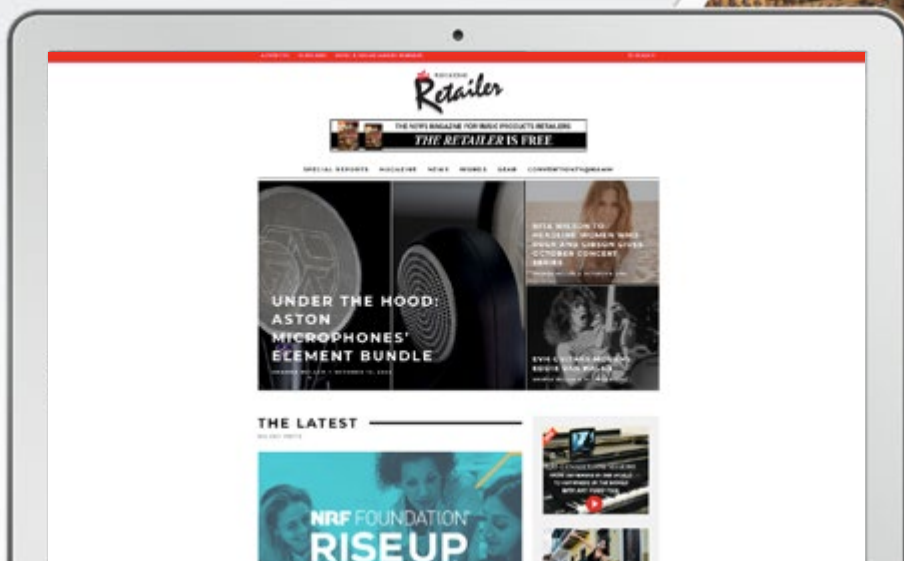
Retailer

THE NEWS MAGAZINE FOR MUSIC PRODUCTS RETAILERS
THE RETAILER IS FREE

SPECIAL REPORTS MAGAZINE NEWS WOMEN GEAR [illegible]

UNDER THE HOOD: ASTON MICROPHONES' ELEMENT BUNDLE

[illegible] WILSON TO HEADLINE WOMEN WHO ROCK AND GIBSON GIVES OCTOBER CONCERT SERIES

EVH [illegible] EDDIE VAN HALEN

THE LATEST

NRF FOUNDATION RISE UP